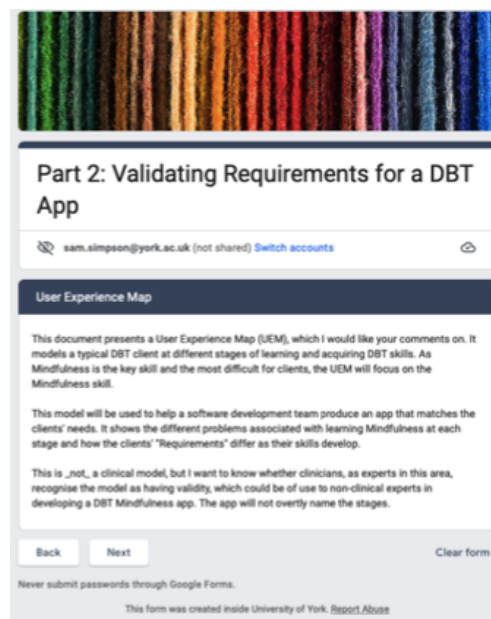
Part 2: Validating Requirements for a DBT App

sam.simpson@york.ac.uk (not shared) Switch accounts

User Experience Map

This document presents a User Experience Map (UEM), which I would like your comments on. It models a typical DBT client at different stages of learning and acquiring DBT skills. As Mindfulness is the key skill and the most difficult for clients, the UEM will focus on the Mindfulness skill.

This model will be used to help a software development team produce an app that matches the clients' needs. It shows the different problems associated with learning Mindfulness at each stage and how the clients' "Requirements" differ as their skills develop.

This is _not_ a clinical model, but I want to know whether clinicians, as experts in this area, recognise the model as having validity, which could be of use to non-clinical experts in developing a DBT Mindfulness app. The app will not overtly name the stages.

Back

Next

Clear form

Never submit passwords through Google Forms.

This form was created inside University of York. Report Abuse